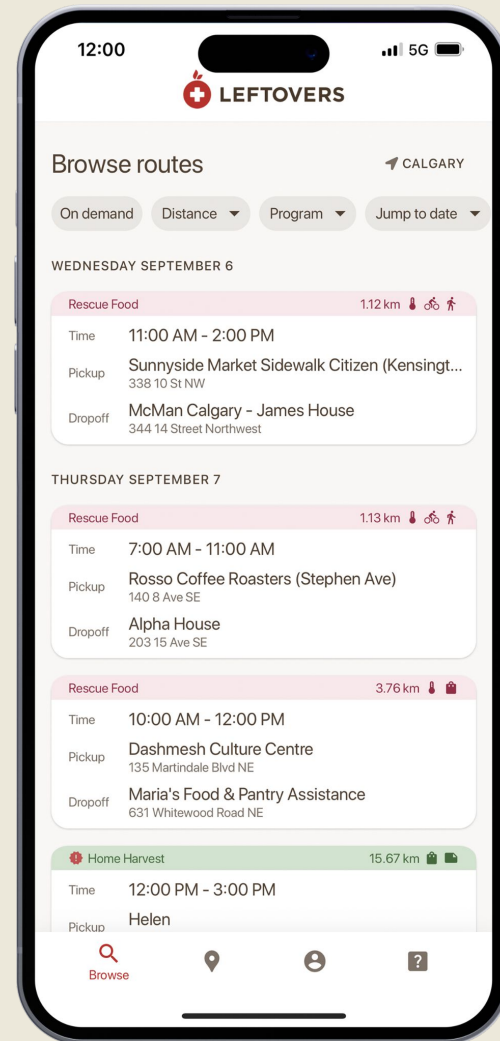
12:00

5G

LEFTOVERS

Browse routes

CALGARY

On demand

Distance

Program

Jump to date

WEDNESDAY SEPTEMBER 6

Rescue Food

1.12 km

Time 11:00 AM - 2:00 PM

Pickup Sunnyside Market Sidewalk Citizen (Kensingt...
338 10 St NW

Dropoff McMan Calgary - James House
344 14 Street Northwest

THURSDAY SEPTEMBER 7

Rescue Food

1.13 km

Time 7:00 AM - 11:00 AM

Pickup Rosso Coffee Roasters (Stephen Ave)
140 8 Ave SE

Dropoff Alpha House
203 15 Ave SE

Rescue Food

3.76 km

Time 10:00 AM - 12:00 PM

Pickup Dashmesh Culture Centre
135 Martindale Blvd NE

Dropoff Maria's Food & Pantry Assistance
631 Whitewood Road NE

Home Harvest

15.67 km

Time 12:00 PM - 3:00 PM

Pickup Helen

Browse